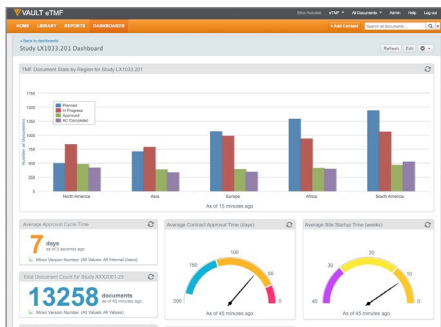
VAULT eTMF

Steve Rusakas eTMF All Documents Admin Help Log out

HOME LIBRARY REPORTS DASHBOARDS

+ Add Content Search all documents...

« Back to dashboards

Study LX1033-201 Dashboard

Refresh Edit

TMF Document State by Region for Study LX1033-201

1500
1250
1000
750
500
250
0

Number of Documents

Planned
In Progress
Approved
All Completed

North America Asia Europe Africa South America

As of 15 minutes ago

Average Approval Cycle Time

7 days
as of 5 seconds ago

Minor Version Number (All Values: All Internal Users)

Total Document Count for Study AXX2001-23

13258 documents
as of 45 minutes ago

Minor Version Number (All Values: All Values)

Average Contract Approval Time (days)

150 100 50 200 0

As of 45 minutes ago

Average Site Startup Time (weeks)

60 40 80

As of 45 minutes ago